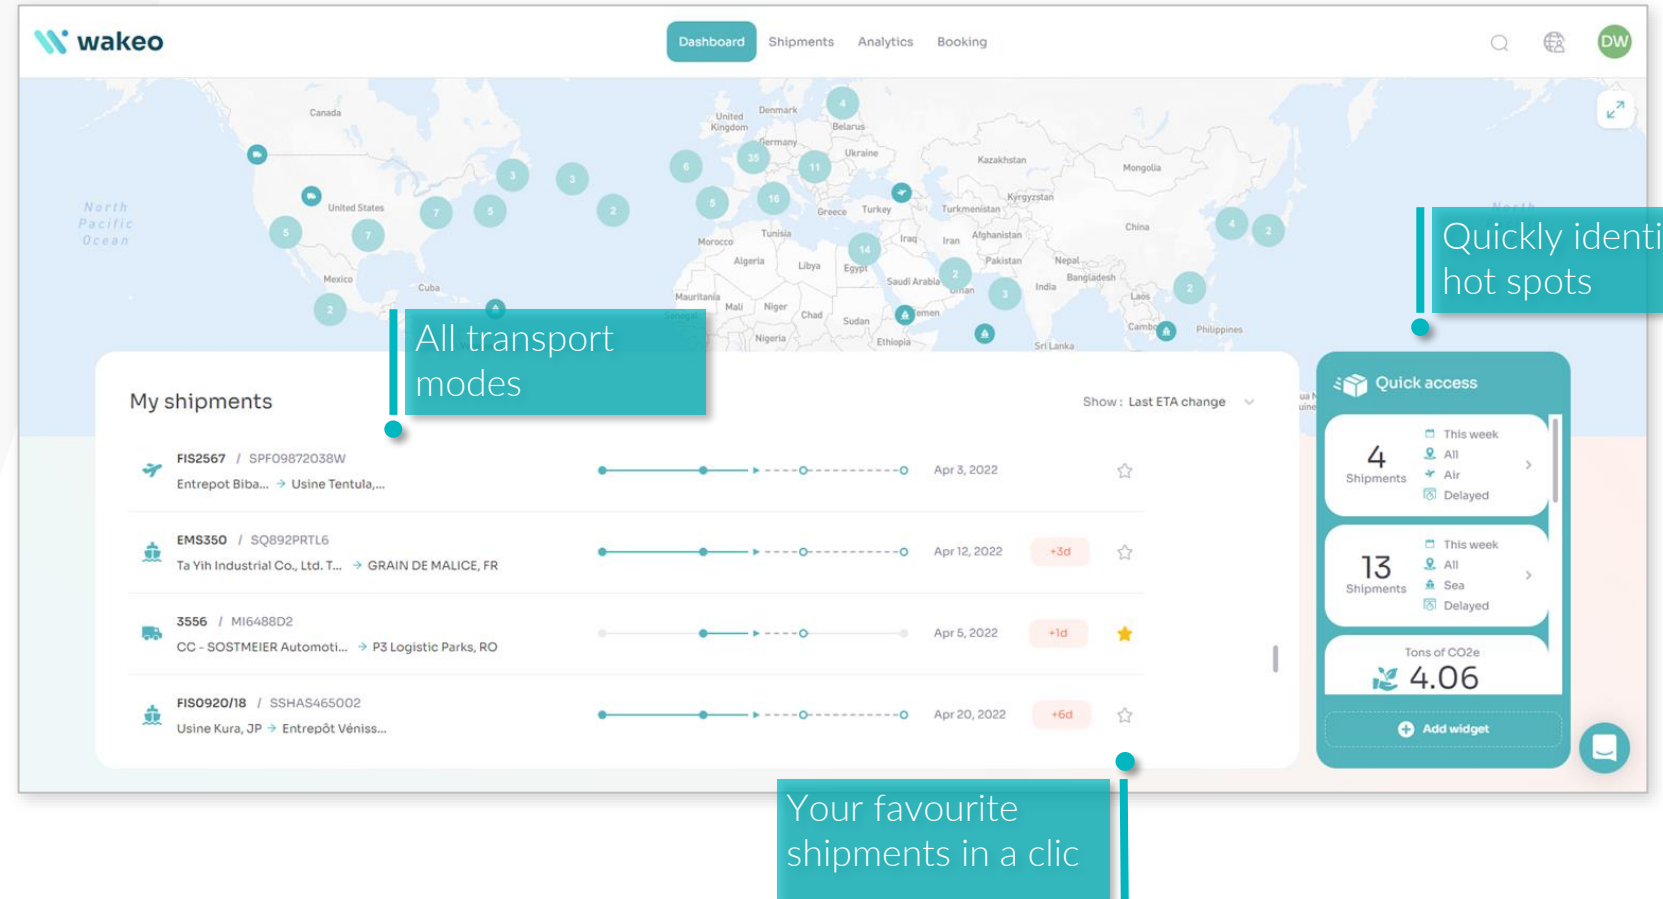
wakeo

Dashboard Shipments Analytics Booking

DW

Canada
North Pacific Ocean
United States
Mexico
Cuba
United Kingdom
Denmark
Belarus
Germany
Ukraine
Kazakhstan
Mongolia
Kyrgyzstan
Turkmenistan
Greece
Turkey
Tunisia
Morocco
Algeria
Libya
Egypt
Iraq
Iran
Afghanistan
Pakistan
Nepal
China
Bangladesh
India
Saudi Arabia
Oman
Yemen
Mauritania
Mali
Niger
Chad
Sudan
Nigeria
Ethiopia
Sri Lanka
Laos
Philippines
Cambo
North

Quickly identi hot spots

All transport modes

My shipments

Show: Last ETA change

FIS2567 / SPF09872038W
Entrepot Biba... → Usine Tentula,...
Apr 3, 2022

EMS350 / SQ892PRTL6
Ta Yih Industrial Co., Ltd. T... → GRAIN DE MALICE, FR
Apr 12, 2022 +3d

3556 / MI6488D2
CC - SOSTMEIER Automoti... → P3 Logistic Parks, RO
Apr 5, 2022 +1d

FIS0920/18 / SSHAS465002
Usine Kura, JP → Entrepôt Véniss...
Apr 20, 2022 +6d

Quick access

4 Shipments
This week
All
Air
Delayed

13 Shipments
This week
All
Sea
Delayed

Tons of CO2e
4.06

Add widget

Your favourite shipments in a clic